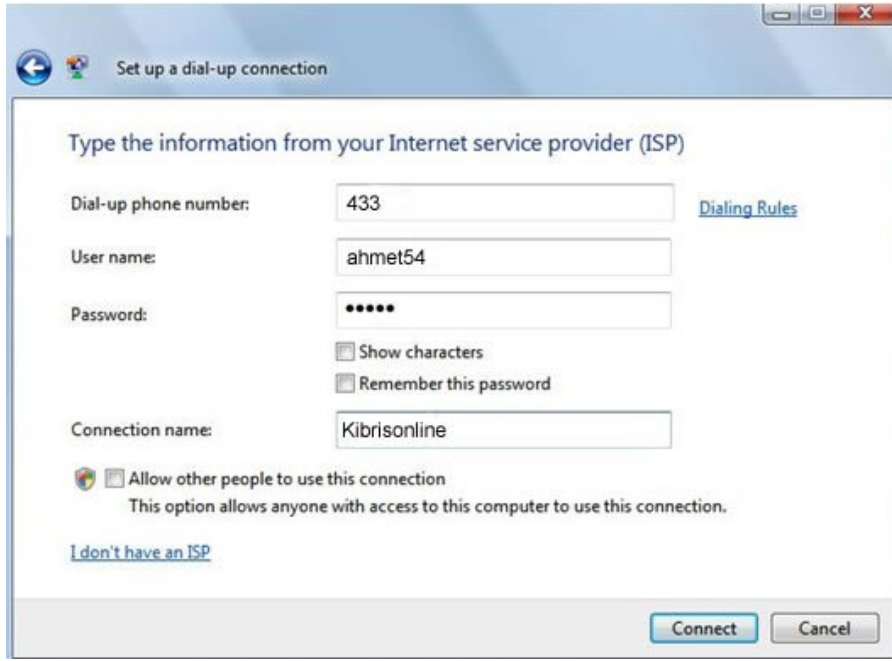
Set up a dial-up connection

Type the information from your Internet service provider (ISP)

Dial-up phone number: 433 Dialing Rules

User name: ahmet54

Password: •••••

Show characters

Remember this password

Connection name: Kibrisonline

Allow other people to use this connection
This option allows anyone with access to this computer to use this connection.

I don't have an ISP

Connect Cancel